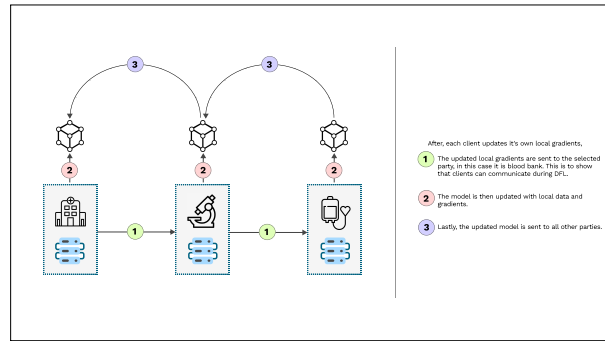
3

3

2

2

2

1

1

After, each client updates it's own local gradients,

1 The updated local gradients are sent to the selected party, in this case it is blood bank. This is to show that clients can communicate during DFL.

2 The model is then updated with local data and gradients.

3 Lastly, the updated model is sent to all other parties.